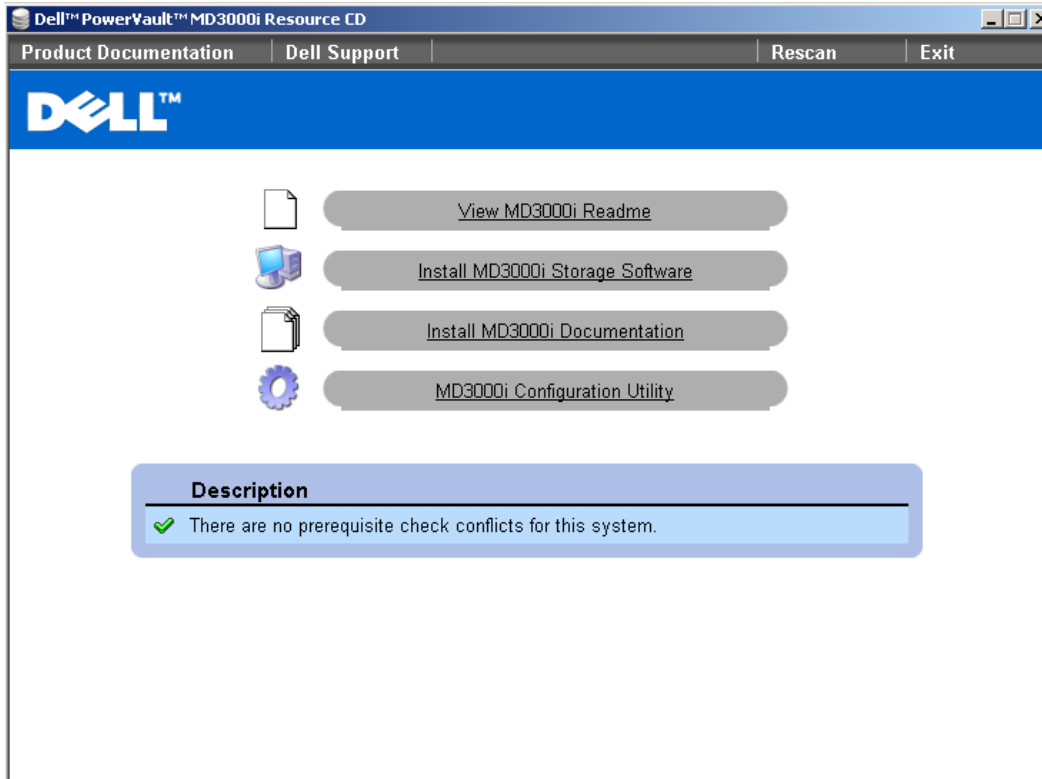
Dell™ PowerVault™ MD3000i Resource CD

Product Documentation | Dell Support | Rescan | Exit

DELL™

View MD3000i Readme

Install MD3000i Storage Software

Install MD3000i Documentation

MD3000i Configuration Utility

Description

There are no prerequisite check conflicts for this system.